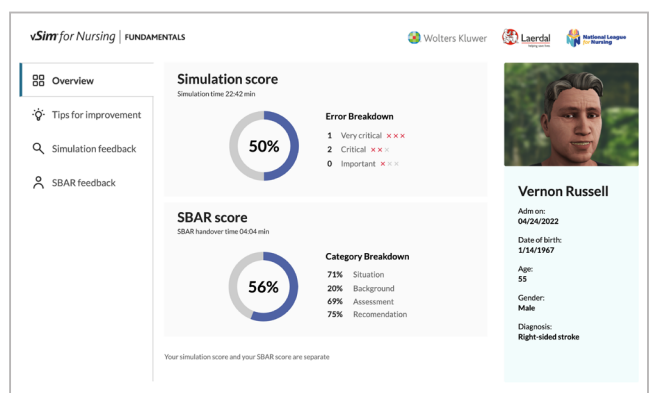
vSim for Nursing | FUNDAMENTALS

Wolters Kluwer
Laerdal
helping save lives
National League for Nursing

Overview
Tips for improvement
Simulation feedback
SBAR feedback

Simulation score
Simulation time 22:42 min

50%

Error Breakdown
1 Very critical
2 Critical
0 Important

SBAR score
SBAR handover time 04:04 min

56%

Category Breakdown
71% Situation
20% Background
69% Assessment
75% Recomendation

Your simulation score and your SBAR score are separate

Vernon Russell
Adm on:
04/24/2022
Date of birth:
1/14/1967
Age:
55
Gender:
Male
Diagnosis:
Right-sided stroke